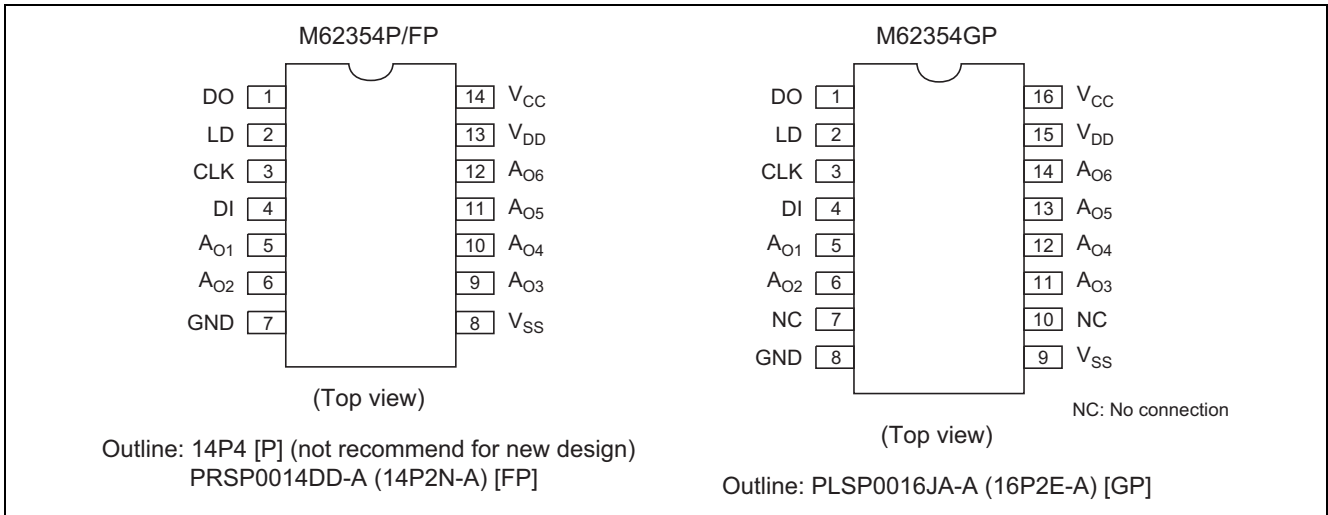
M62354P/FP

| | | | |
|---|---|---|---|
| DO | 1 | 14 | $V_{CC}$ |
| LD | 2 | 13 | $V_{DD}$ |
| CLK | 3 | 12 | $A_{O6}$ |
| DI | 4 | 11 | $A_{O5}$ |
| $A_{O1}$ | 5 | 10 | $A_{O4}$ |
| $A_{O2}$ | 6 | 9 | $A_{O3}$ |
| GND | 7 | 8 | $V_{SS}$ |

(Top view)

Outline: 14P4 [P] (not recommend for new design)
PRSP0014DD-A (14P2N-A) [FP]

M62354GP

| | | | |
|---|---|---|---|
| DO | 1 | 16 | $V_{CC}$ |
| LD | 2 | 15 | $V_{DD}$ |
| CLK | 3 | 14 | $A_{O6}$ |
| DI | 4 | 13 | $A_{O5}$ |
| $A_{O1}$ | 5 | 12 | $A_{O4}$ |
| $A_{O2}$ | 6 | 11 | $A_{O3}$ |
| NC | 7 | 10 | NC |
| GND | 8 | 9 | $V_{SS}$ |

NC: No connection

(Top view)

Outline: PLSP0016JA-A (16P2E-A) [GP]